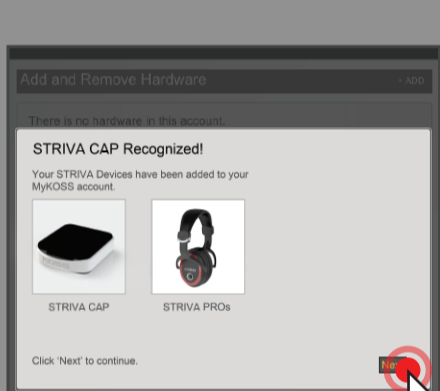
Add and Remove Hardware

+ ADD

There is no hardware in this account.

STRIVA CAP Recognized!

Your STRIVA Devices have been added to your MyKOSS account.

STRIVA CAP

STRIVA PROs

Click 'Next' to continue.

Ne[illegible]